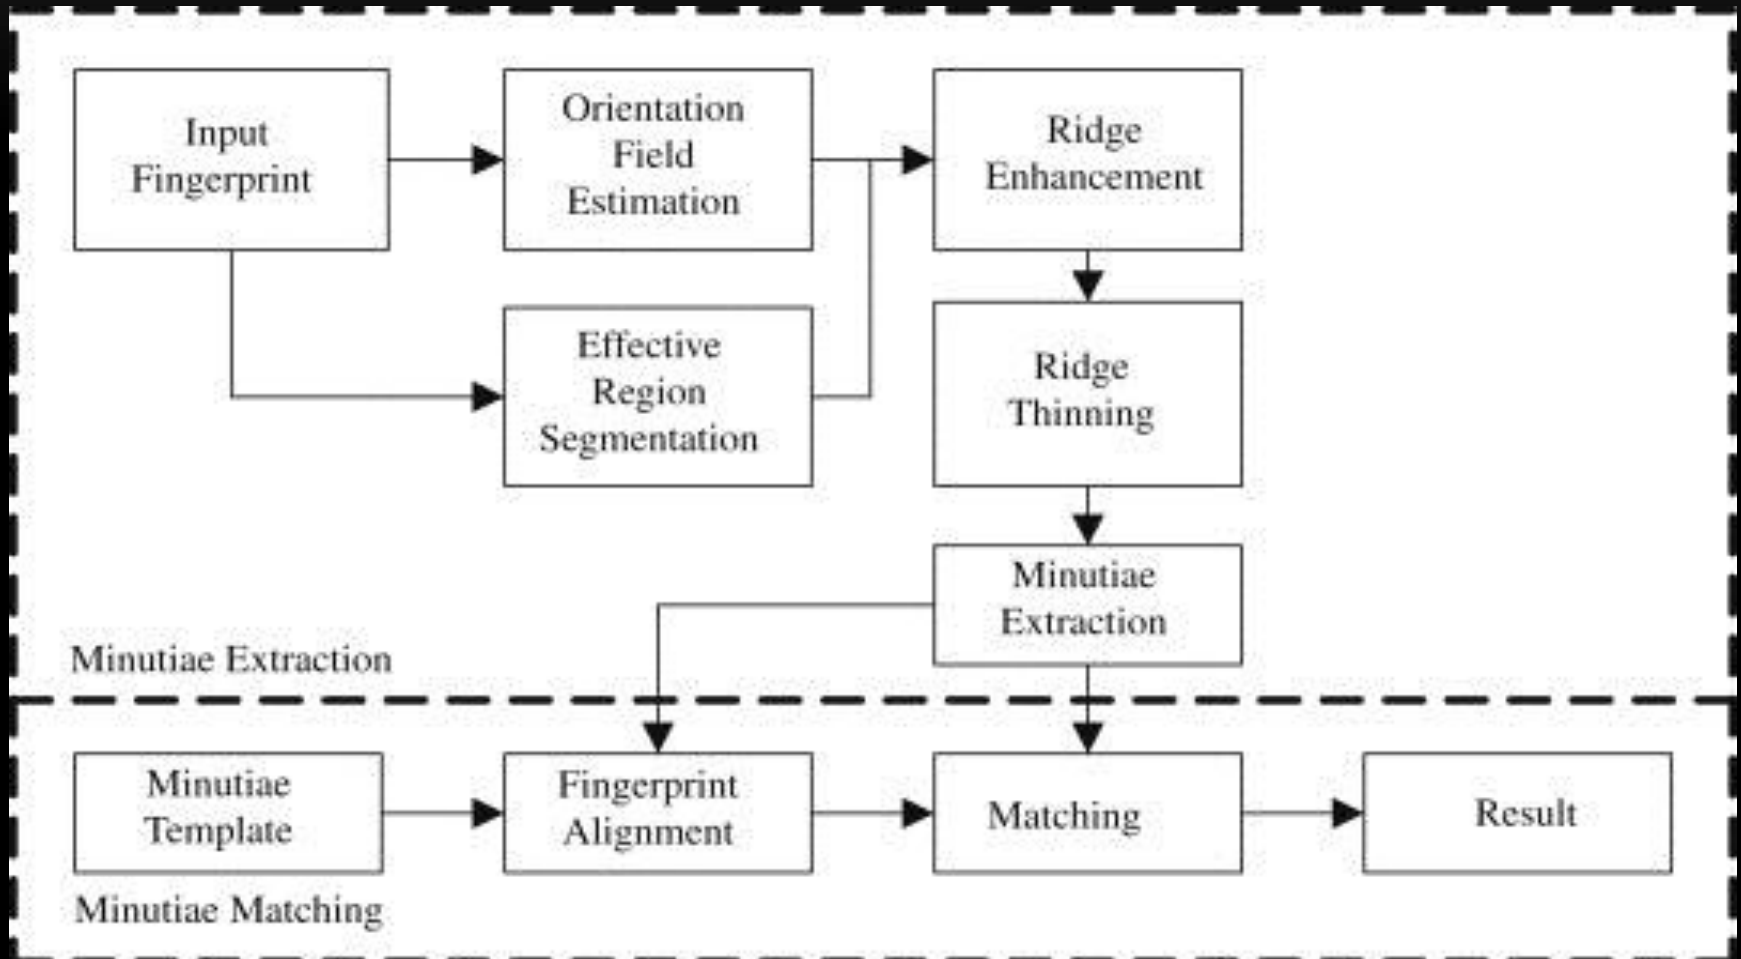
Input Fingerprint

Orientation Field Estimation

Ridge Enhancement

Effective Region Segmentation

Ridge Thinning

Minutiae Extraction

Minutiae Extraction

Minutiae Template

Fingerprint Alignment

Matching

Result

Minutiae Matching